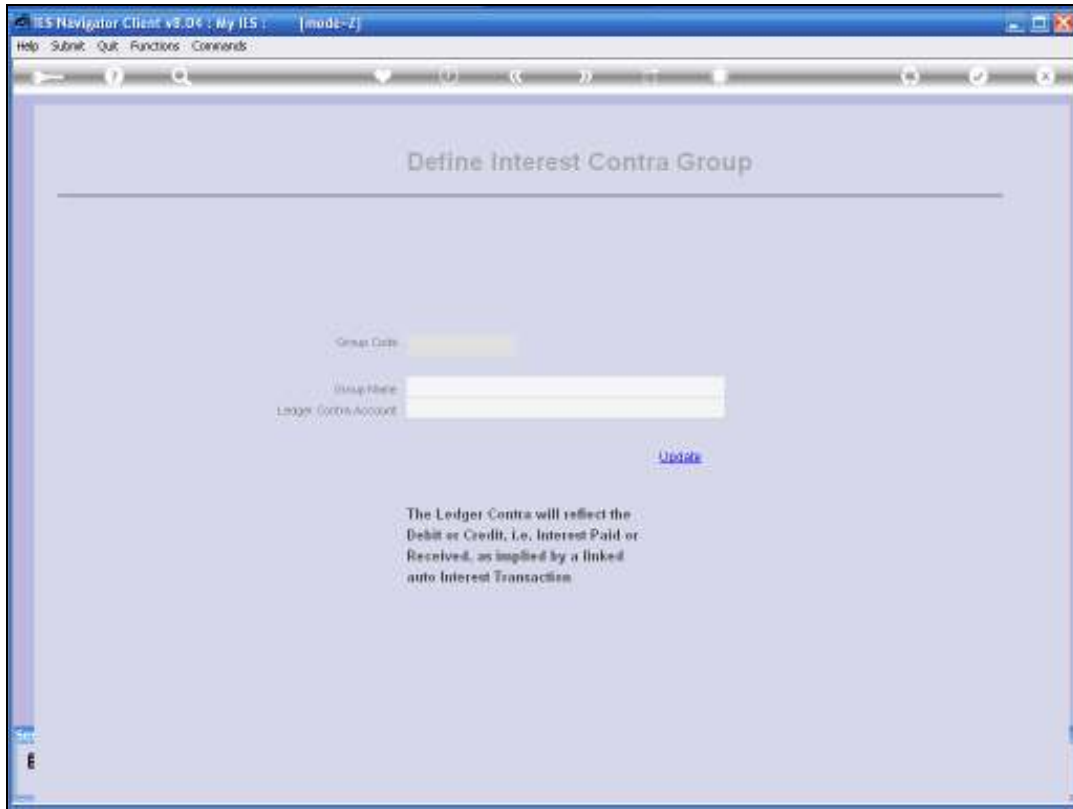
IES Navigator Client v8.04 : My IES : [mode-Z]

Help Submit Quit Functions Commands

Define Interest Contra Group

Group Code

Group Name

Ledger Contra Account

Update

The Ledger Contra will reflect the Debit or Credit, i.e. Interest Paid or Received, as implied by a linked auto Interest Transaction